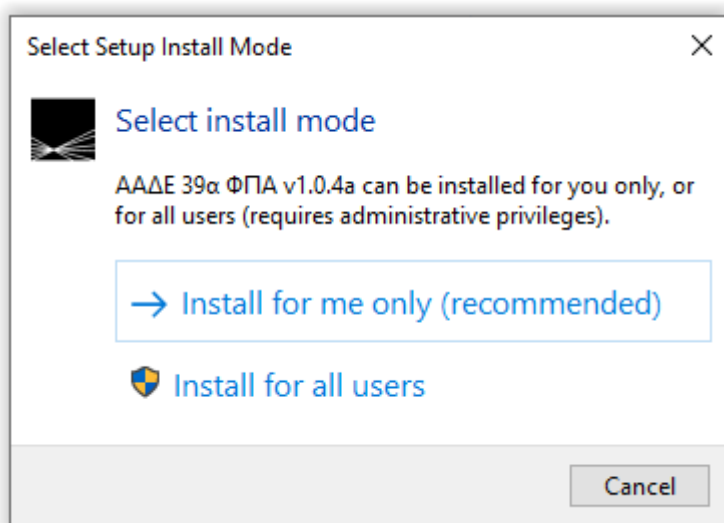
Select Setup Install Mode

×

Select install mode

ΑΑΔΕ 39α ΦΠΑ v1.0.4a can be installed for you only, or for all users (requires administrative privileges).

→ Install for me only (recommended)

Install for all users

Cancel